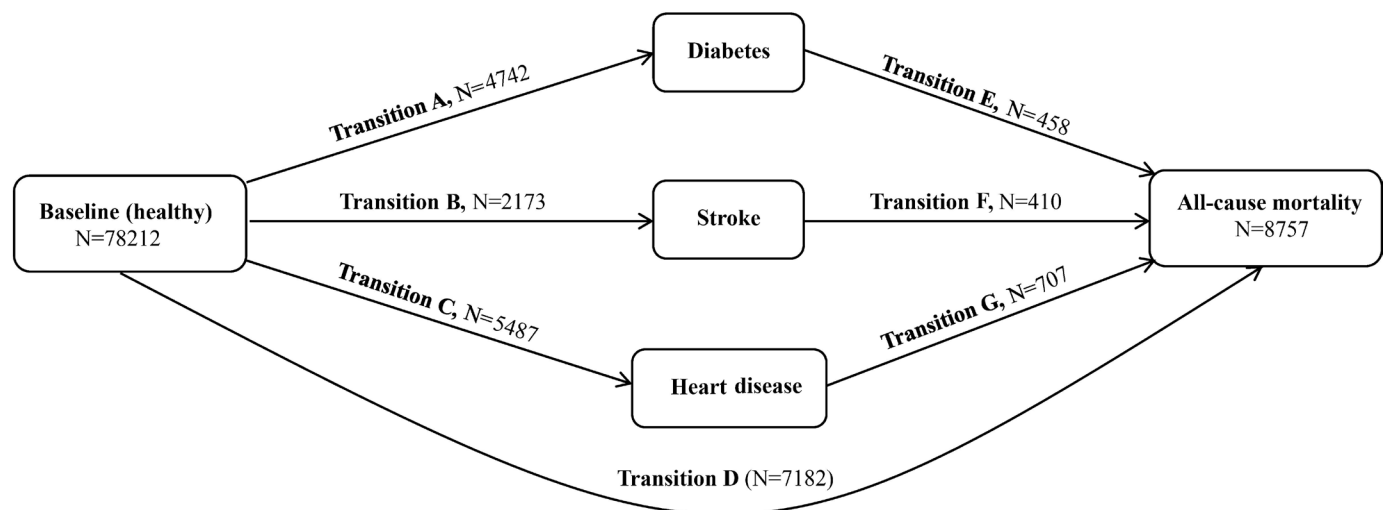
Diabetes

Transition A, N=4742

Transition E, N=458

Baseline (healthy)
N=78212

Transition B, N=2173

Stroke

Transition F, N=410

All-cause mortality
N=8757

Transition C, N=5487

Transition G, N=707

Heart disease

Transition D (N=7182)